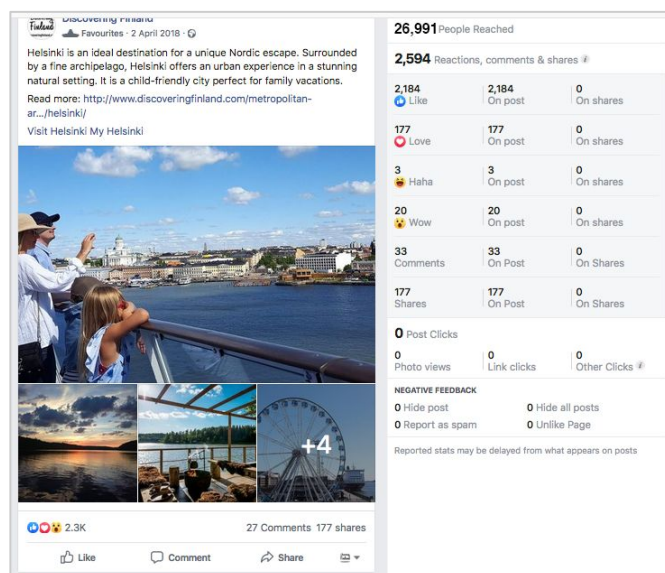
Discovering Finland
Favourites · 2 April 2018 ·

Helsinki is an ideal destination for a unique Nordic escape. Surrounded by a fine archipelago, Helsinki offers an urban experience in a stunning natural setting. It is a child-friendly city perfect for family vacations.

Read more: http://www.discoveringfinland.com/metropolitan-ar.../helsinki/

Visit Helsinki My Helsinki

+4

2.3K

27 Comments 177 shares

Like Comment Share

26,991 People Reached

2,594 Reactions, comments & shares

| | | |
|---|---|---|
| 2,184 Like | 2,184 On post | 0 On shares |
| 177 Love | 177 On post | 0 On shares |
| 3 Haha | 3 On post | 0 On shares |
| 20 Wow | 20 On post | 0 On shares |
| 33 Comments | 33 On Post | 0 On Shares |
| 177 Shares | 177 On Post | 0 On Shares |

0 Post Clicks

| | | |
|---|---|---|
| 0 Photo views | 0 Link clicks | 0 Other Clicks |

NEGATIVE FEEDBACK

0 Hide post
0 Hide all posts
0 Report as spam
0 Unlike Page

Reported stats may be delayed from what appears on posts